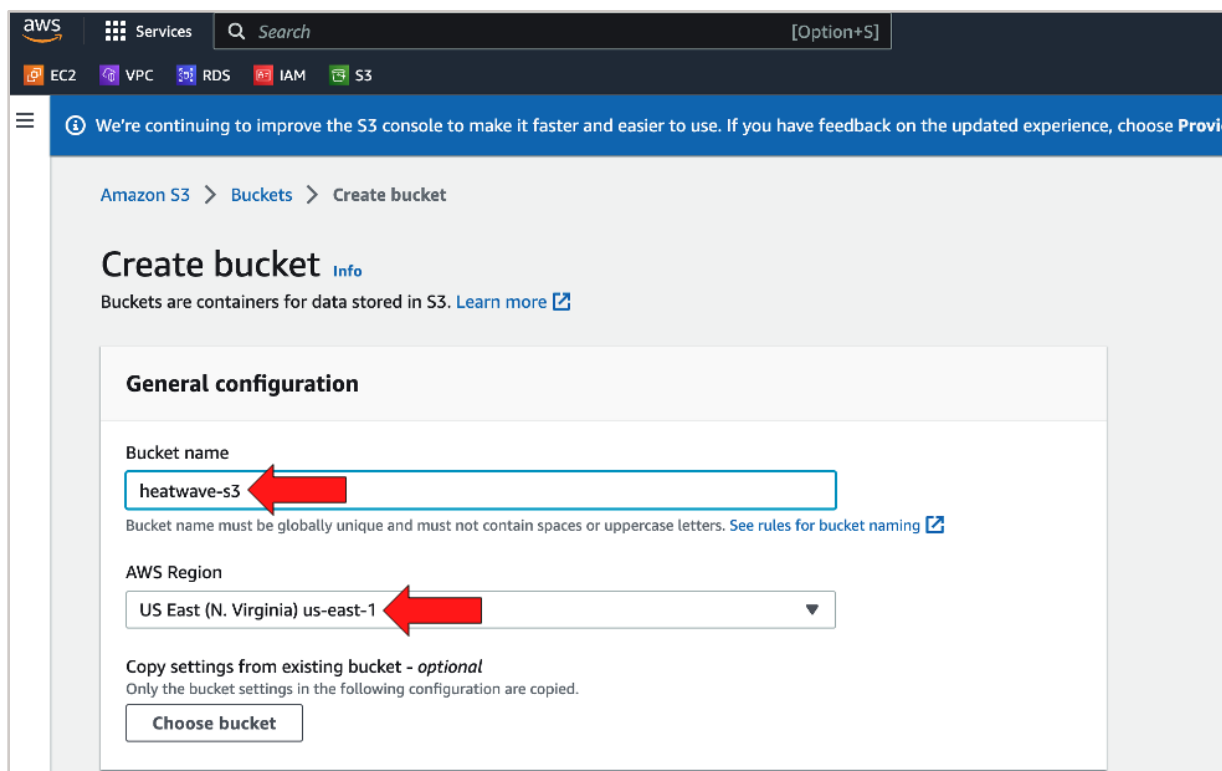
aws Services Search [Option+S]

EC2 VPC RDS IAM S3

We're continuing to improve the S3 console to make it faster and easier to use. If you have feedback on the updated experience, choose Provi

Amazon S3 > Buckets > Create bucket

Create bucket Info

Buckets are containers for data stored in S3. Learn more

General configuration

Bucket name

heatwave-s3

Bucket name must be globally unique and must not contain spaces or uppercase letters. See rules for bucket naming

AWS Region

US East (N. Virginia) us-east-1

Copy settings from existing bucket - optional

Only the bucket settings in the following configuration are copied.

Choose bucket